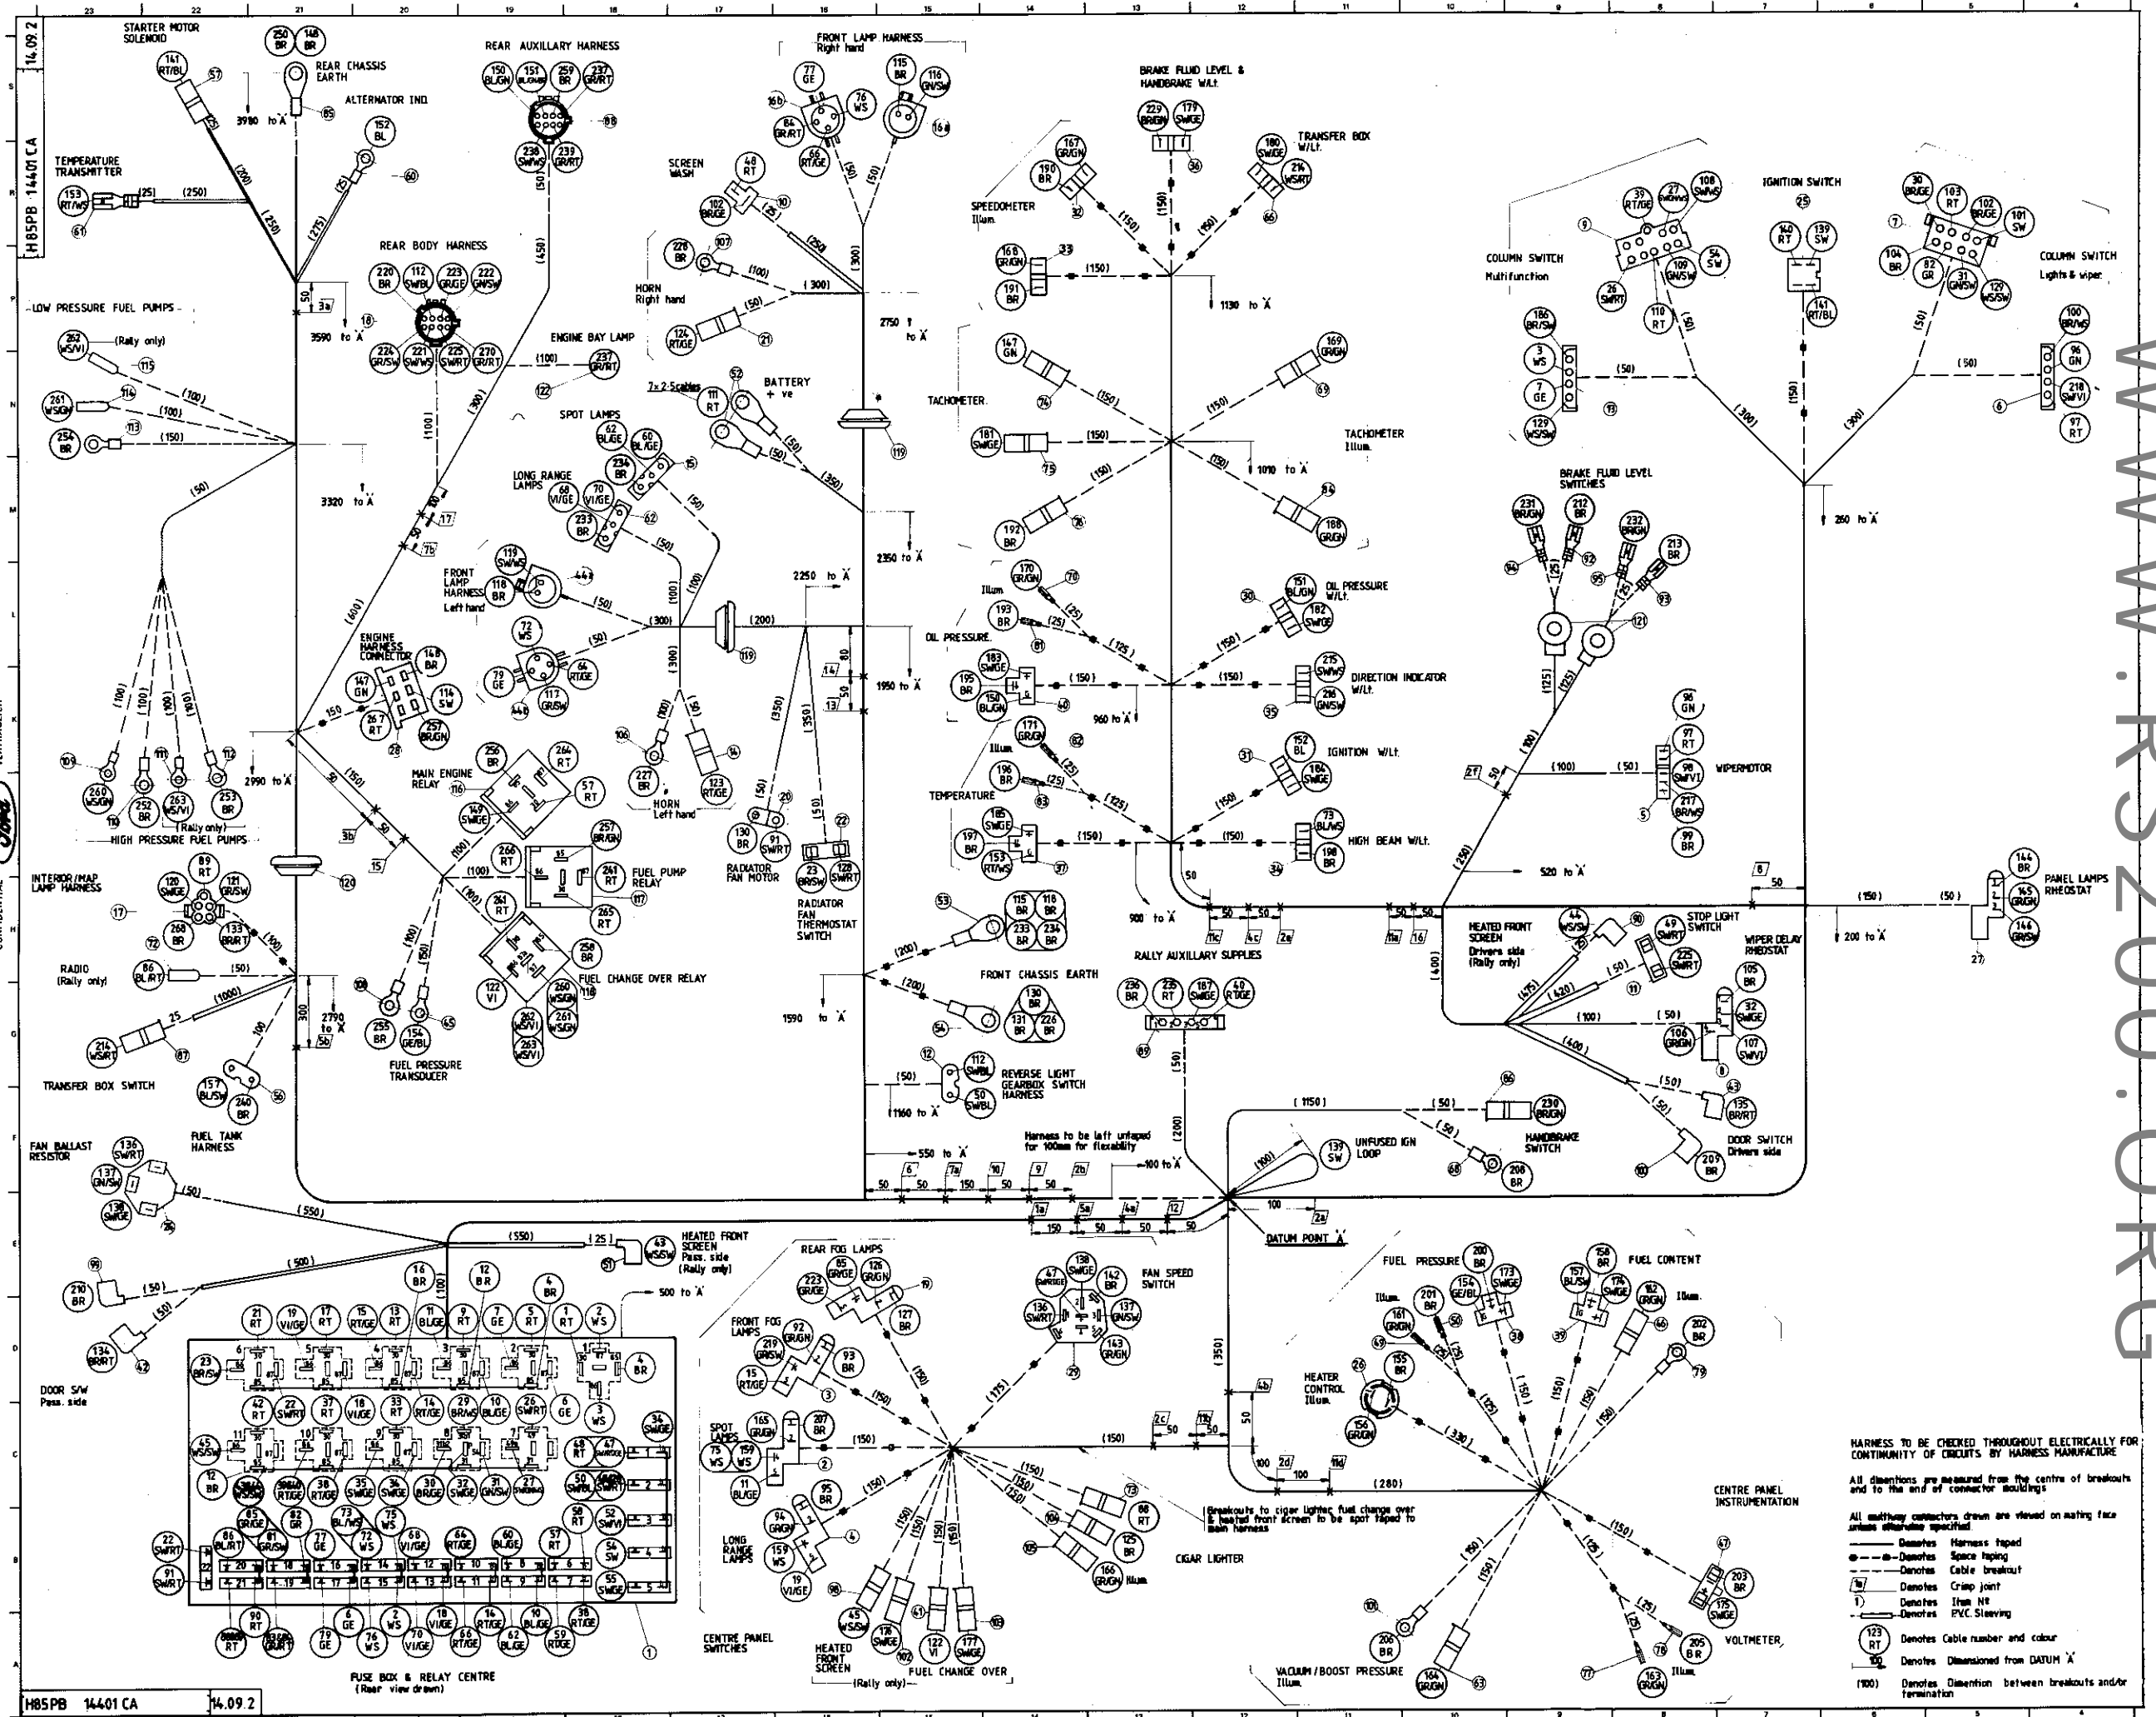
STARTER MOTOR SOLENOID

REAR CHASSIS EARTH

ALTERNATOR IND

REAR AUXILLARY HARNESS

FRONT LAMP HARNESS Right hand

BRAKE FLUID LEVEL & HANDBRAKE W/Lt.

TRANSFER BOX W/Lt.

TEMPERATURE TRANSMITTER

SCREEN WASH

SPEEDOMETER Illum.

IGNITION SWITCH

COLUMN SWITCH Multifunction

COLUMN SWITCH Lights & wiper

REAR BODY HARNESS

HORN Right hand

LOW PRESSURE FUEL PUMPS

(Rally only)

ENGINE BAY LAMP

BATTERY + ve

TACHOMETER

TACHOMETER Illum.

SPOT LAMPS

LONG RANGE LAMPS

BRAKE FLUID LEVEL SWITCHES

FRONT LAMP HARNESS Left hand

OIL PRESSURE W/Lt.

OIL PRESSURE

ENGINE HARNESS CONNECTOR

DIRECTION INDICATOR W/Lt.

IGNITION W/Lt.

WIPERMOTOR

MAIN ENGINE RELAY

HORN Left hand

TEMPERATURE

HIGH BEAM W/Lt.

HIGH PRESSURE FUEL PUMPS

INTERIOR/MAP LAMP HARNESS

FUEL PUMP RELAY

RADIATOR FAN MOTOR

RADIATOR FAN THERMOSTAT SWITCH

PANEL LAMPS RHEOSTAT

HEATED FRONT SCREEN Drivers side (Rally only)

STOP LIGHT SWITCH

WIPER DELAY RHEOSTAT

RADIO (Rally only)

FUEL CHANGE OVER RELAY

FRONT CHASSIS EARTH

RALLY AUXILLARY SUPPLIES

TRANSFER BOX SWITCH

FUEL PRESSURE TRANSDUCER

REVERSE LIGHT GEARBOX SWITCH HARNESS

FAN BALLAST RESISTOR

FUEL TANK HARNESS

Harness to be left untaped for 100mm for flexibility

UNFUSED IGN LOOP

HANDBRAKE SWITCH

DOOR SWITCH Drivers side

HEATED FRONT SCREEN Pass. side (Rally only)

DATUM POINT 'A'

REAR FOG LAMPS

FAN SPEED SWITCH

FUEL PRESSURE

FUEL CONTENT

DOOR S/W Pass. side

FRONT FOG LAMPS

HEATER CONTROL Illum.

SPOT LAMPS

LONG RANGE LAMPS

Breakouts to cigar lighter, fuel change over & heated front screen to be spot taped to main harness

CIGAR LIGHTER

CENTRE PANEL INSTRUMENTATION

VOLTMETER

CENTRE PANEL SWITCHES

HEATED FRONT SCREEN (Rally only)

FUEL CHANGE OVER

VACUUM / BOOST PRESSURE Illum.

FUSE BOX & RELAY CENTRE (Rear view drawn)

HARNESS TO BE CHECKED THROUGHOUT ELECTRICALLY FOR CONTINUITY OF CIRCUITS BY HARNESS MANUFACTURE

All dimentions are measured from the centre of breakouts and to the end of connector mouldings

All multiway connectors drawn are viewed on mating face unless otherwise specified

Denotes Harness taped
Denotes Space taping
Denotes Cable breakout
Denotes Crimp joint
Denotes Item No
Denotes P.V.C. Sleeving
Denotes Cable number and colour
Denotes Dimensioned from DATUM 'A'
(100) Denotes Dimention between breakouts and/or termination

H85PB 14401 CA 14.09.2

WWW.RS200.ORG